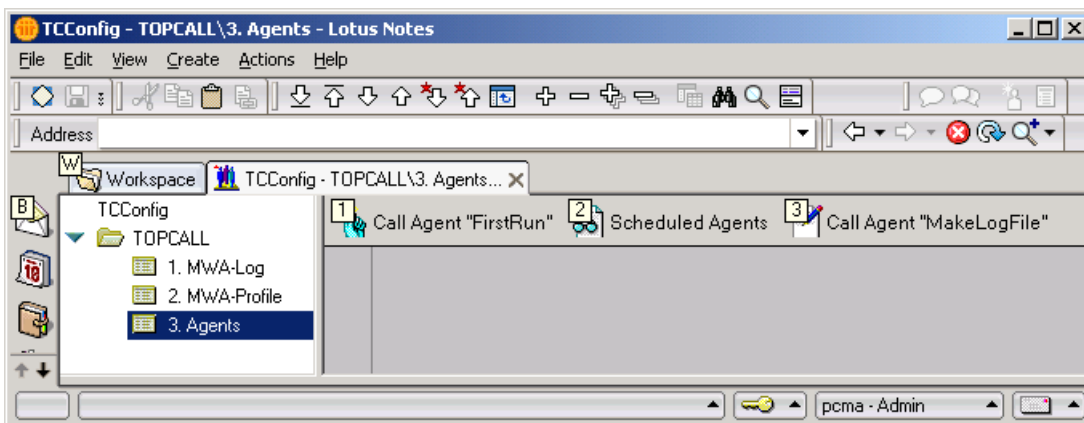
TCConfig - TOPCALL\3. Agents - Lotus Notes

File Edit View Create Actions Help

Address

W Workspace TCConfig - TOPCALL\3. Agents...

B

TCConfig
TOPCALL
1. MWA-Log
2. MWA-Profile
3. Agents

1 Call Agent "FirstRun" 2 Scheduled Agents 3 Call Agent "MakeLogFile"

pcma - Admin